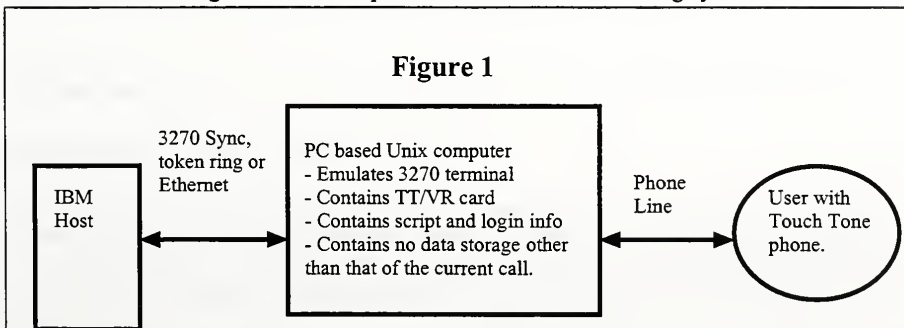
Figure 1

3270 Sync, token ring or Ethernet

IBM Host

PC based Unix computer
- Emulates 3270 terminal
- Contains TT/VR card
- Contains script and login info
- Contains no data storage other than that of the current call.

Phone Line

User with Touch Tone phone.